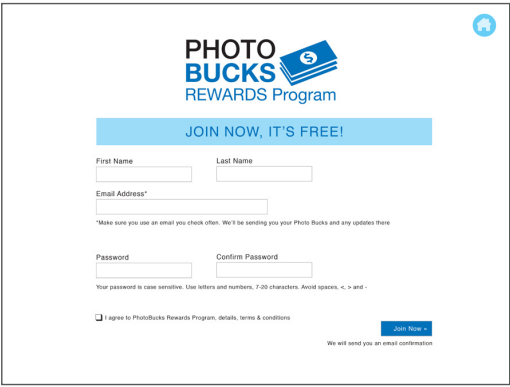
PHOTO BUCKS
REWARDS Program

JOIN NOW, IT'S FREE!

First Name

Last Name

Email Address*

*Make sure you use an email you check often. We'll be sending you your Photo Bucks and any updates there

Password

Confirm Password

Your password is case sensitive. Use letters and numbers, 7-20 characters. Avoid spaces, <, > and -

I agree to PhotoBucks Rewards Program, details, terms & conditions

Join Now »

We will send you an email confirmation